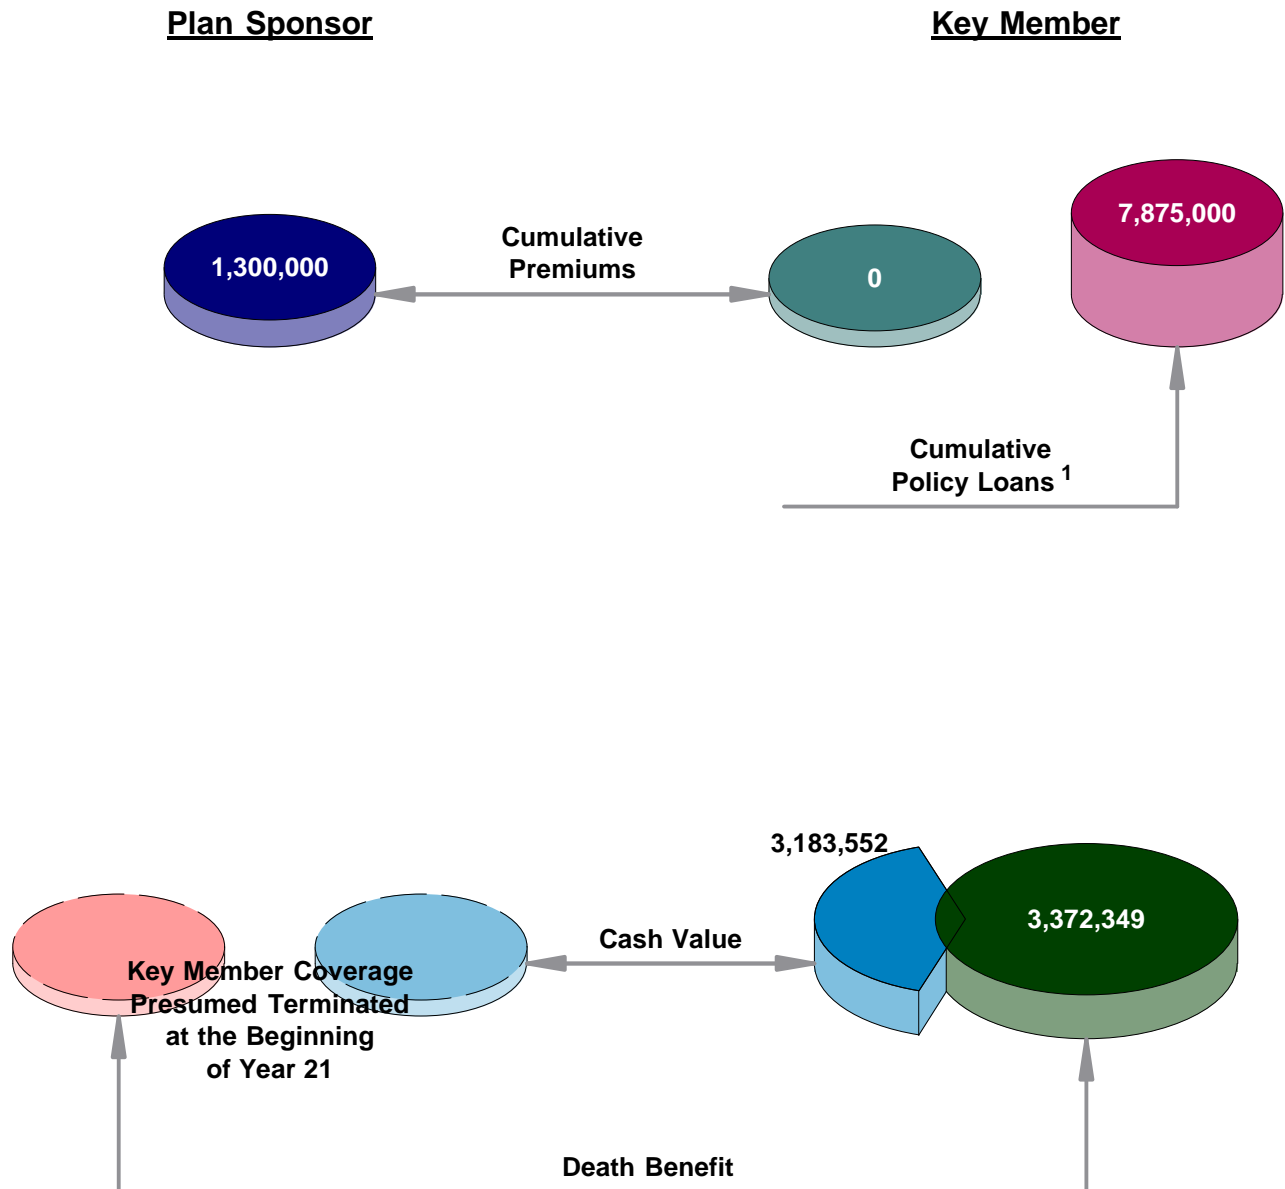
Plan Sponsor

Key Member

1,300,000

Cumulative Premiums

0

7,875,000

Cumulative Policy Loans $^1$

3,183,552

3,372,349

Cash Value

Key Member Coverage Presumed Terminated at the Beginning of Year 21

Death Benefit